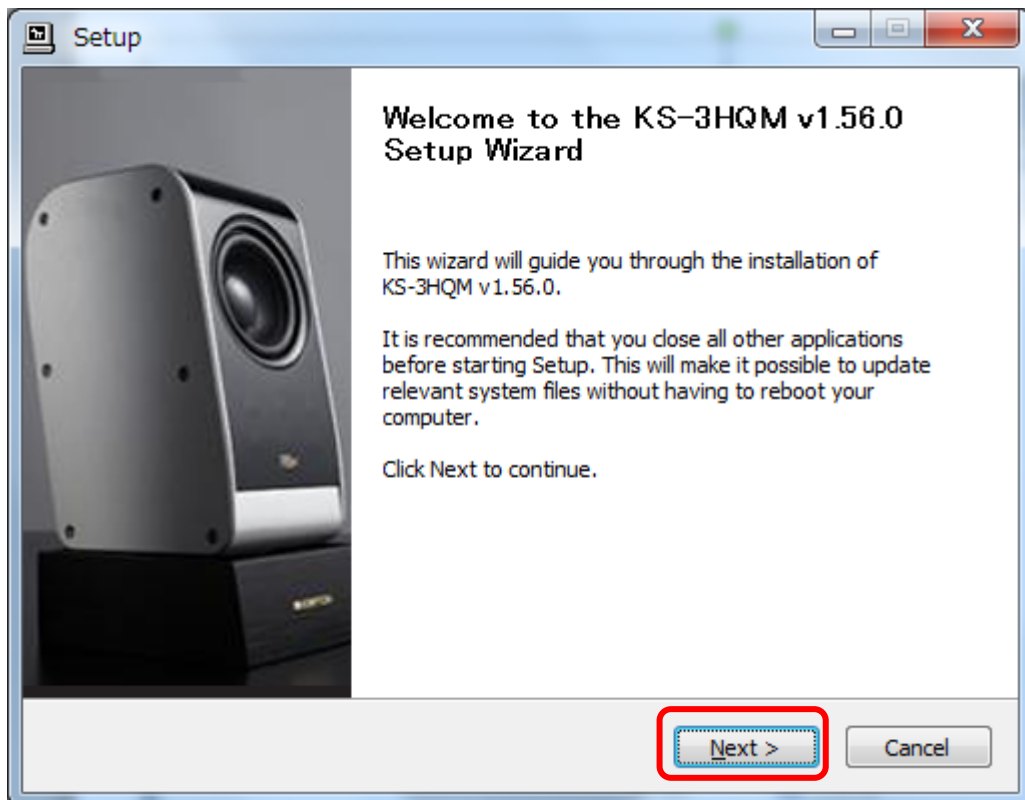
Setup

Welcome to the KS-3HQM v1.56.0 Setup Wizard

This wizard will guide you through the installation of KS-3HQM v1.56.0.

It is recommended that you close all other applications before starting Setup. This will make it possible to update relevant system files without having to reboot your computer.

Click Next to continue.

Next >

Cancel